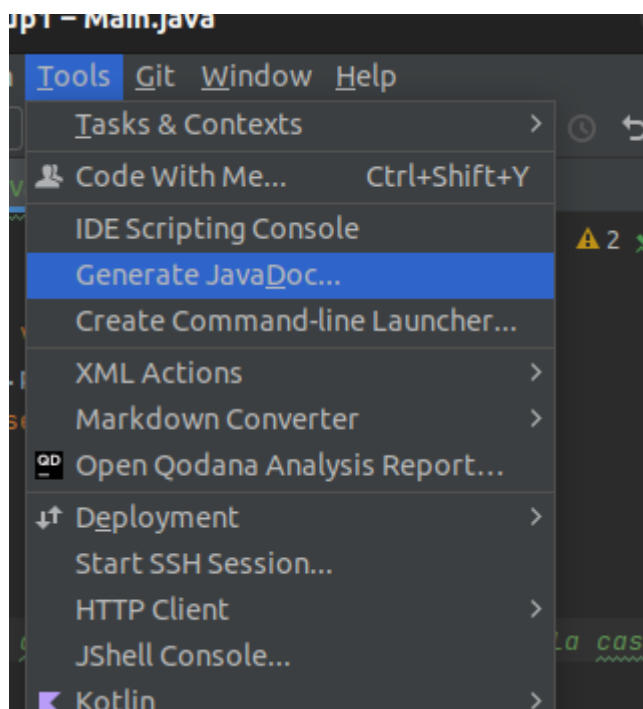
up1 – Main.java

Tools Git Window Help

Tasks & Contexts
Code With Me... Ctrl+Shift+Y
IDE Scripting Console
Generate JavaDoc...
Create Command-line Launcher...
XML Actions
Markdown Converter
QD Open Qodana Analysis Report...
Deployment
Start SSH Session...
HTTP Client
JShell Console...
Kotlin

2

La cas